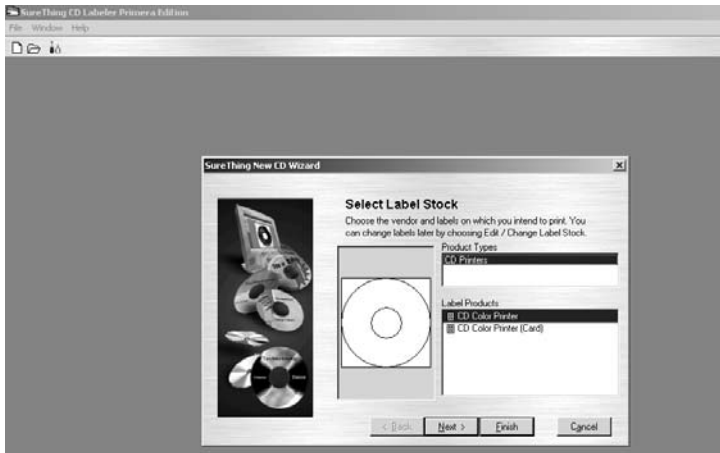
SureThing CD Labeler Primera Edition
File Window Help

SureThing New CD Wizard

Select Label Stock
Choose the vendor and labels on which you intend to print. You can change labels later by choosing Edit / Change Label Stock.

Product Types
CD Printers

Label Products
CD Color Printer
CD Color Printer (Card)

< Back
Next >
Finish
Cancel